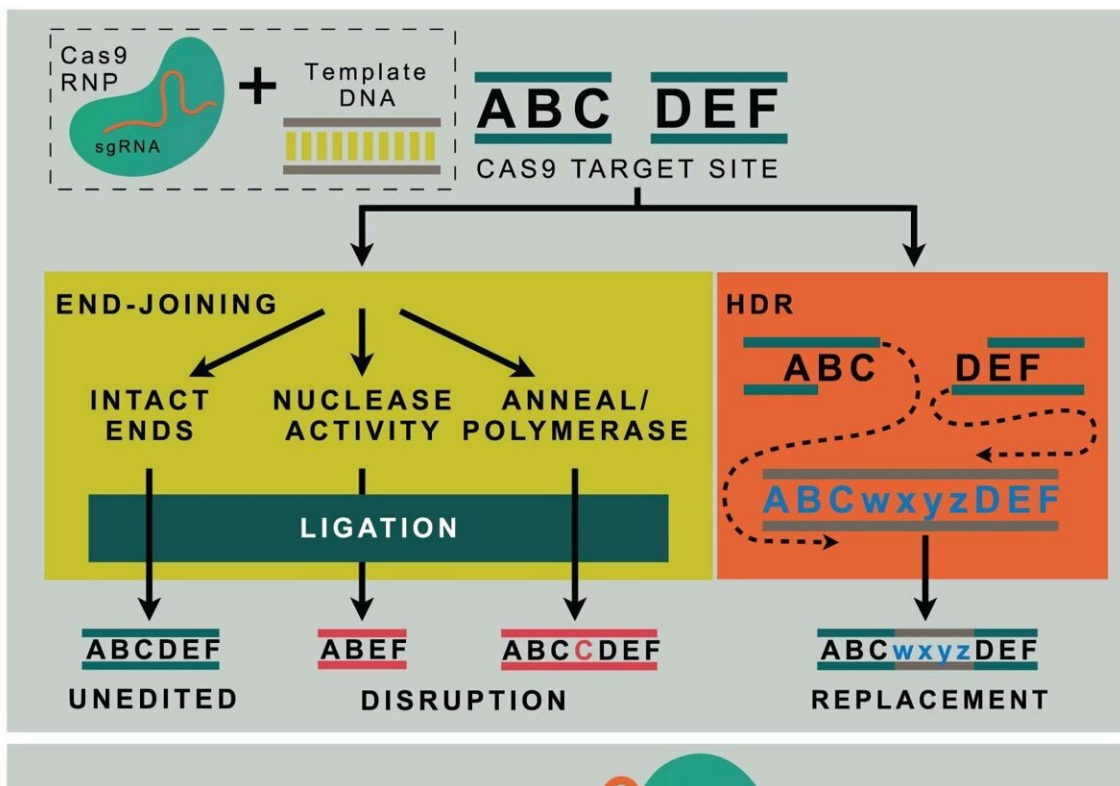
Cas9 RNP

sgRNA

+

Template DNA

ABC DEF

CAS9 TARGET SITE

END-JOINING

INTACT ENDS

NUCLEASE ACTIVITY

ANNEAL/ POLYMERASE

LIGATION

HDR

ABC

DEF

ABCwxyzDEF

ABCDEF

UNEDITED

ABEF

ABCCDEF

DISRUPTION

ABCwxyzDEF

REPLACEMENT